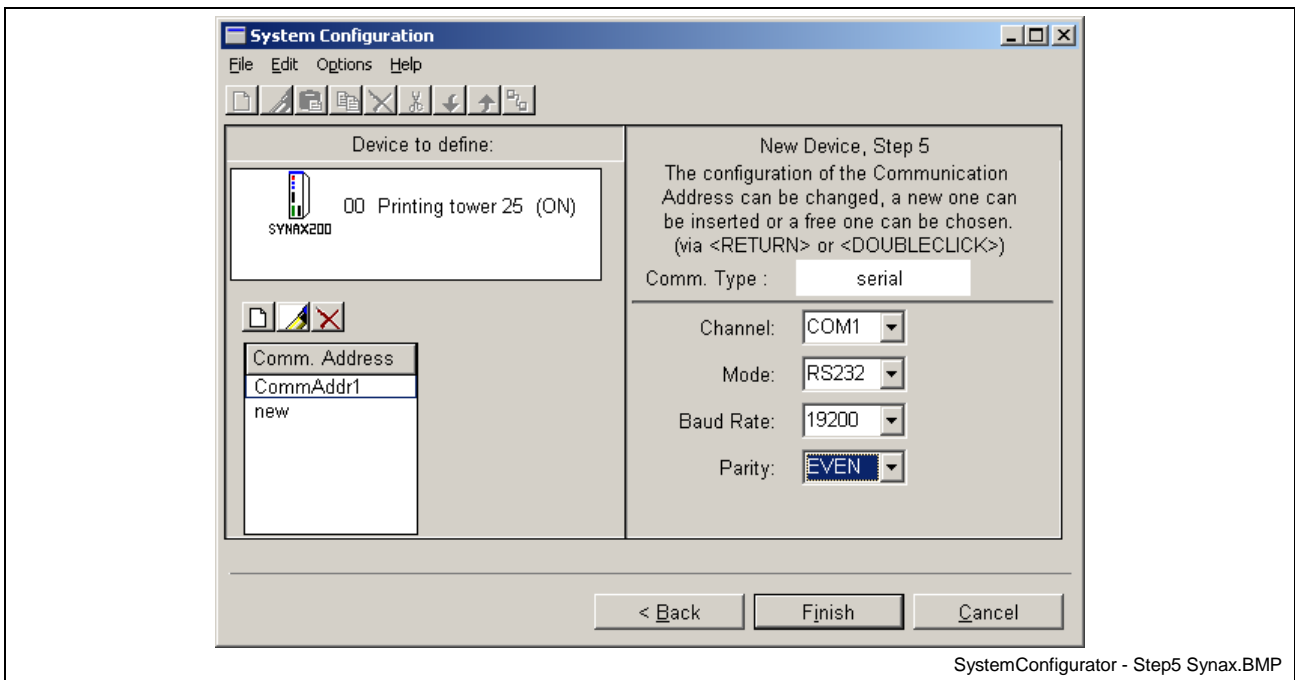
System Configuration

File Edit Options Help

Device to define:

SYNAX200

00 Printing tower 25 (ON)

Comm. Address
CommAddr1
new

New Device, Step 5
The configuration of the Communication Address can be changed, a new one can be inserted or a free one can be chosen. (via <RETURN> or <DOUBLECLICK>)

Comm. Type : serial

Channel: COM1

Mode: RS232

Baud Rate: 19200

Parity: EVEN

< Back Finish Cancel

SystemConfigurator - Step5 Synax.BMP